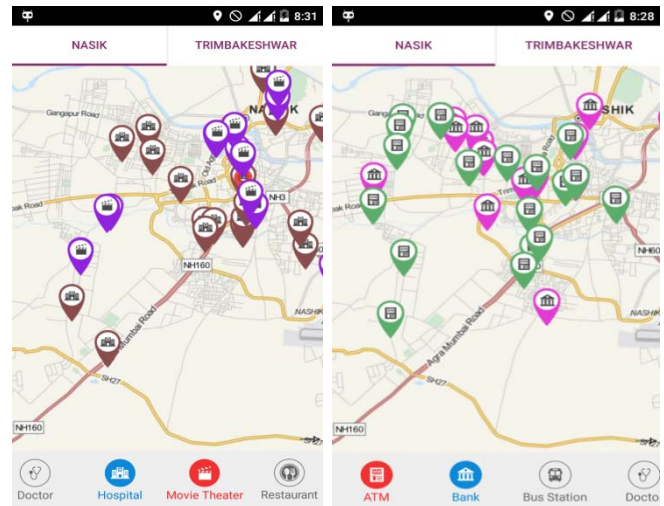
8:31

NASIK | TRIMBAKESHWAR

Gangapur Road
Old Agra
NH3
NA
Road
NH160
Mumbai Road
SH27
NH160
NASHIK

Doctor | Hospital | Movie Theater | Restaurant

8:28

NASIK | TRIMBAKESHWAR

SHIK
Road
NH160
Agra Mumbai Road
SH27
NH160
NASHIK

ATM | Bank | Bus Station | Docto